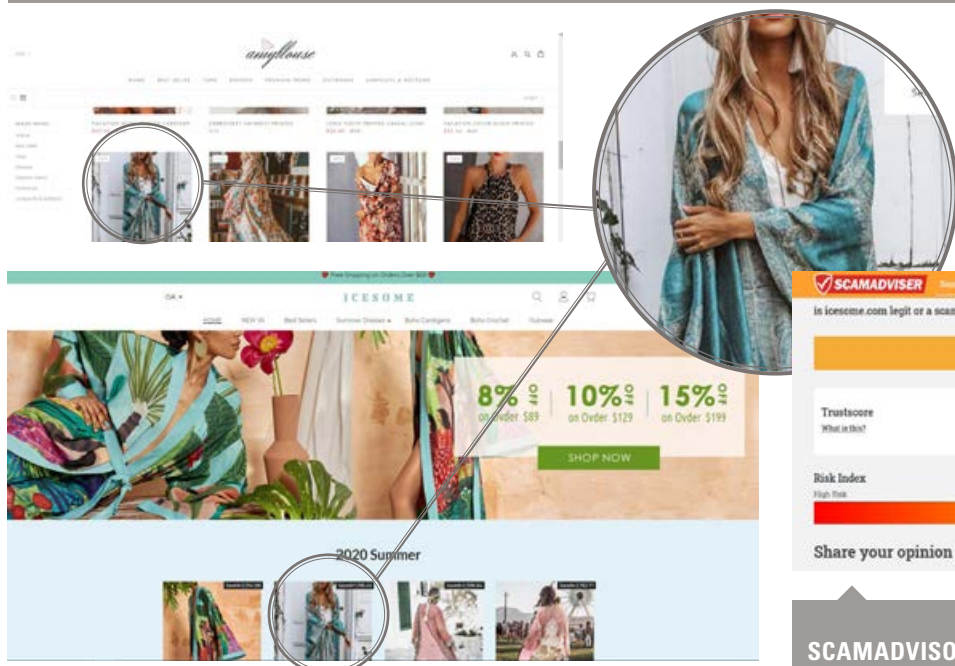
amyblouse

HOME BEST SELLER TOPS DRESSES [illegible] OUTERWEAR JUMPSUITS & BOTTOMS

Free Shipping on Orders Over $69

CA ▾

ICESOME

HOME NEW IN Best Sellers Summer Dresses ▾ Boho Cardigans Boho Crochet Outwear

8% OFF on Order $89

10% OFF on Order $129

15% OFF on Order $199

SHOP NOW

2020 Summer

SCAMADVISER

is icesome.com legit or a scam

Trustscore
What is this?

Risk Index
High Risk

Share your opinion

SCAMADVISO